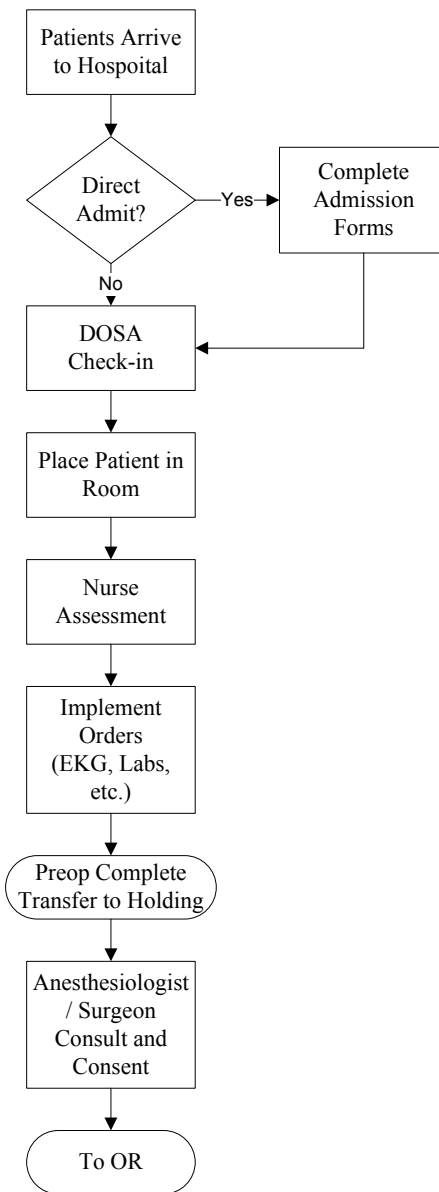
Patients Arrive to Hospoital

Direct Admit?

Yes

Complete Admission Forms

No

DOSA Check-in

Place Patient in Room

Nurse Assessment

Implement Orders (EKG, Labs, etc.)

Preop Complete Transfer to Holding

Anesthesiologist / Surgeon Consult and Consent

To OR